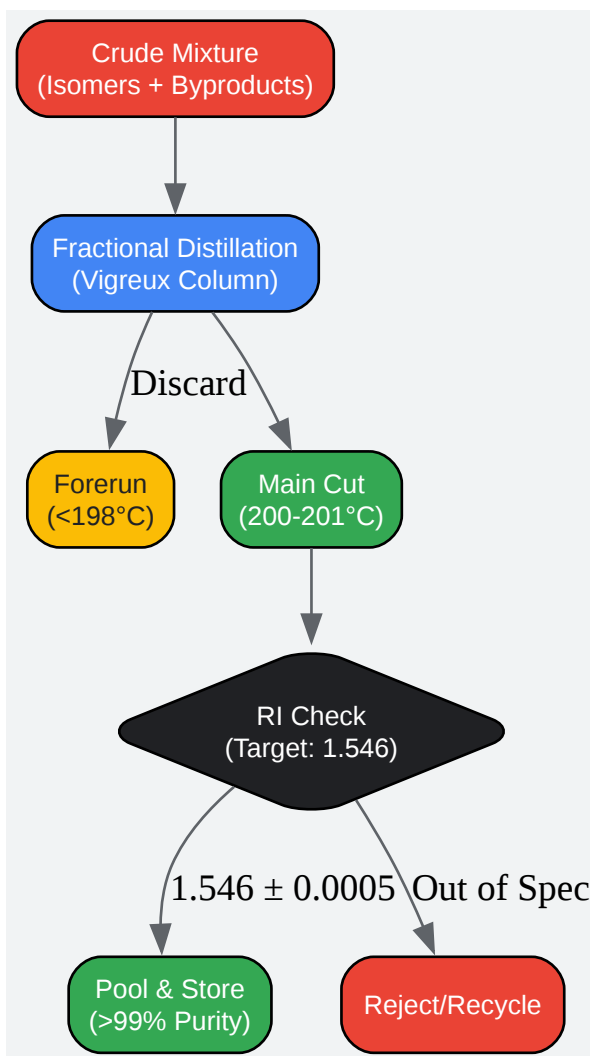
Crude Mixture
(Isomers + Byproducts)

Fractional Distillation
(Vigreux Column)

Discard

Forerun
(<198°C)

Main Cut
(200-201°C)

RI Check
(Target: 1.546)

$1.546 \pm 0.0005$

Out of Spec

Pool & Store
(>99% Purity)

Reject/Recycle